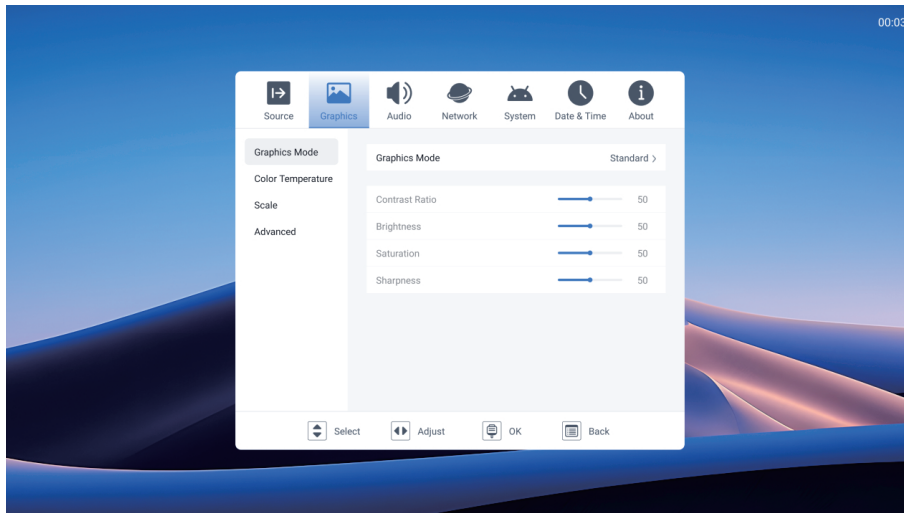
00:03

Source Graphics Audio Network System Date & Time About

Graphics Mode
Color Temperature
Scale
Advanced

Graphics Mode Standard >

Contrast Ratio 50
Brightness 50
Saturation 50
Sharpness 50

Select Adjust OK Back